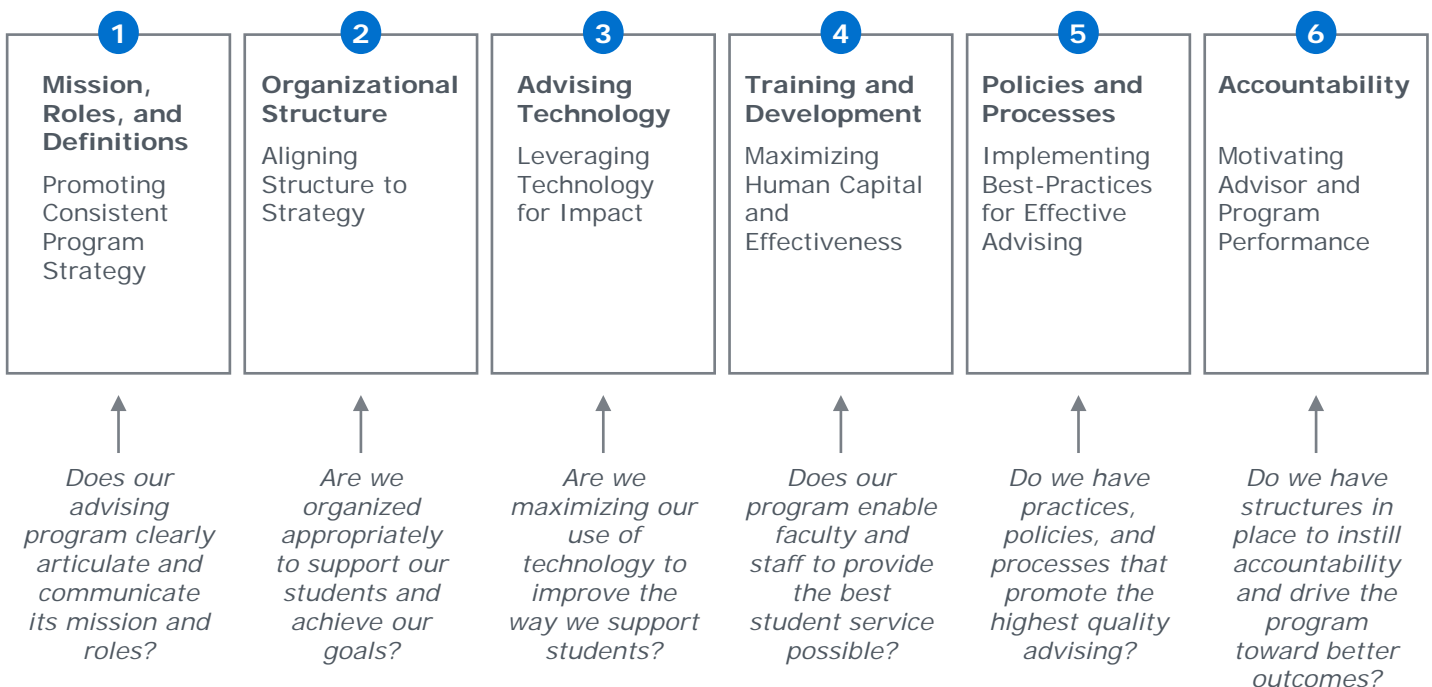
1
Mission, Roles, and Definitions
Promoting Consistent Program Strategy

2
Organizational Structure
Aligning Structure to Strategy

3
Advising Technology
Leveraging Technology for Impact

4
Training and Development
Maximizing Human Capital and Effectiveness

5
Policies and Processes
Implementing Best-Practices for Effective Advising

6
Accountability
Motivating Advisor and Program Performance

Does our advising program clearly articulate and communicate its mission and roles?

Are we organized appropriately to support our students and achieve our goals?

Are we maximizing our use of technology to improve the way we support students?

Does our program enable faculty and staff to provide the best student service possible?

Do we have practices, policies, and processes that promote the highest quality advising?

Do we have structures in place to instill accountability and drive the program toward better outcomes?